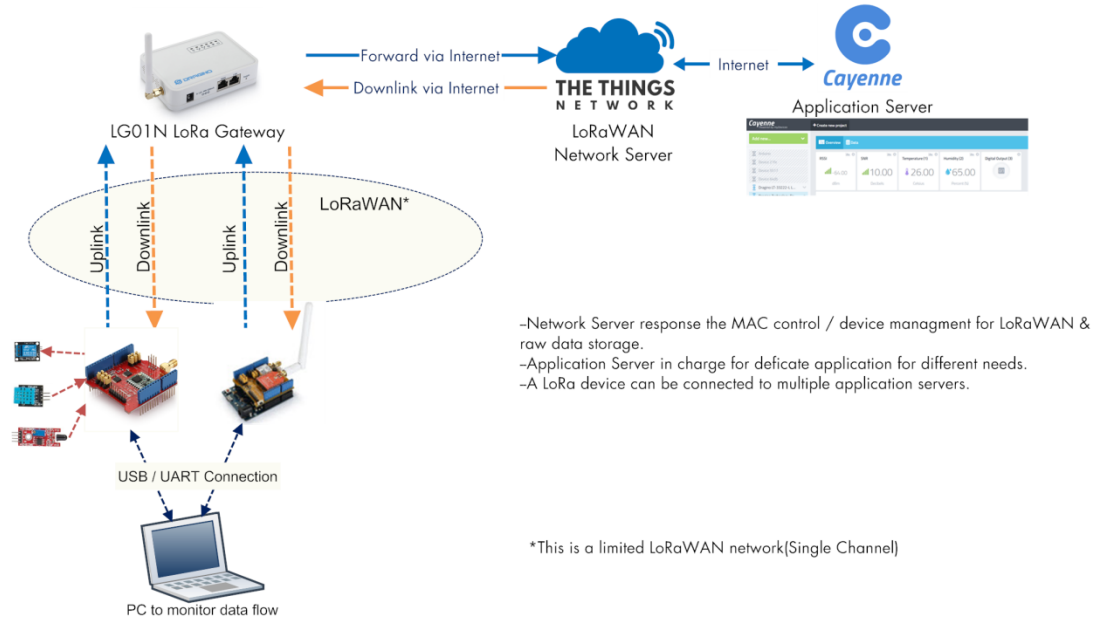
Forward via Internet

Downlink via Internet

THE THINGS NETWORK

Internet

Cayenne

Application Server

LG01N LoRa Gateway

LoRaWAN Network Server

Uplink

Downlink

Uplink

Downlink

LoRaWAN*

-Network Server response the MAC control / device managment for LoRaWAN & raw data storage.
-Application Server in charge for deficate application for different needs.
-A LoRa device can be connected to multiple application servers.

USB / UART Connection

*This is a limited LoRaWAN network(Single Channel)

PC to monitor data flow